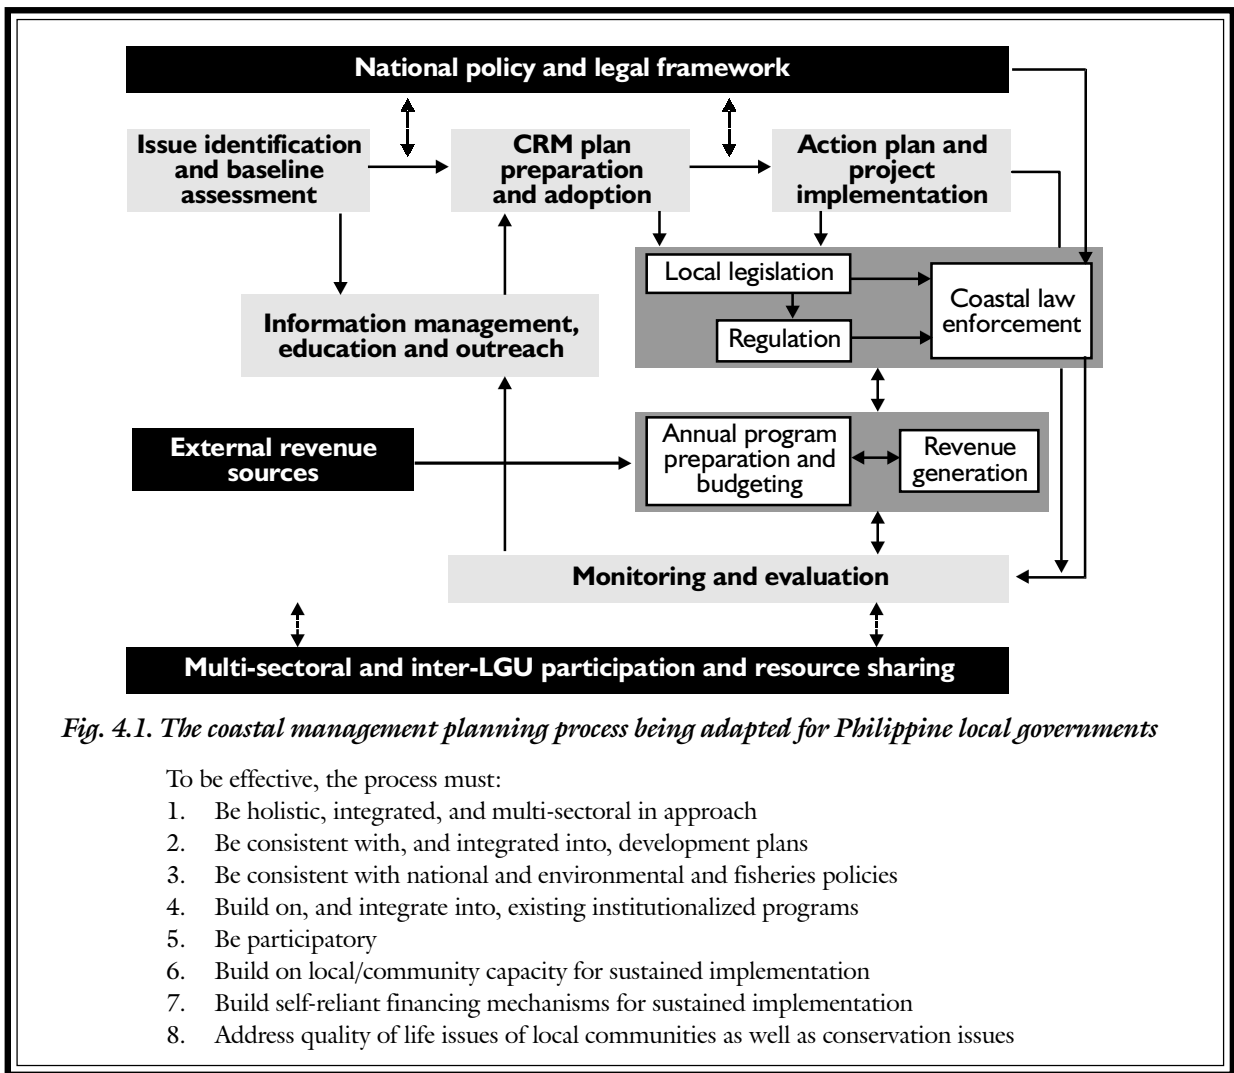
National policy and legal framework

Issue identification and baseline assessment

CRM plan preparation and adoption

Action plan and project implementation

Local legislation

Regulation

Coastal law enforcement

Information management, education and outreach

External revenue sources

Annual program preparation and budgeting

Revenue generation

Monitoring and evaluation

Multi-sectoral and inter-LGU participation and resource sharing

*Fig. 4.1. The coastal management planning process being adapted for Philippine local governments*

To be effective, the process must:

1. Be holistic, integrated, and multi-sectoral in approach
2. Be consistent with, and integrated into, development plans
3. Be consistent with national and environmental and fisheries policies
4. Build on, and integrate into, existing institutionalized programs
5. Be participatory
6. Build on local/community capacity for sustained implementation
7. Build self-reliant financing mechanisms for sustained implementation
8. Address quality of life issues of local communities as well as conservation issues